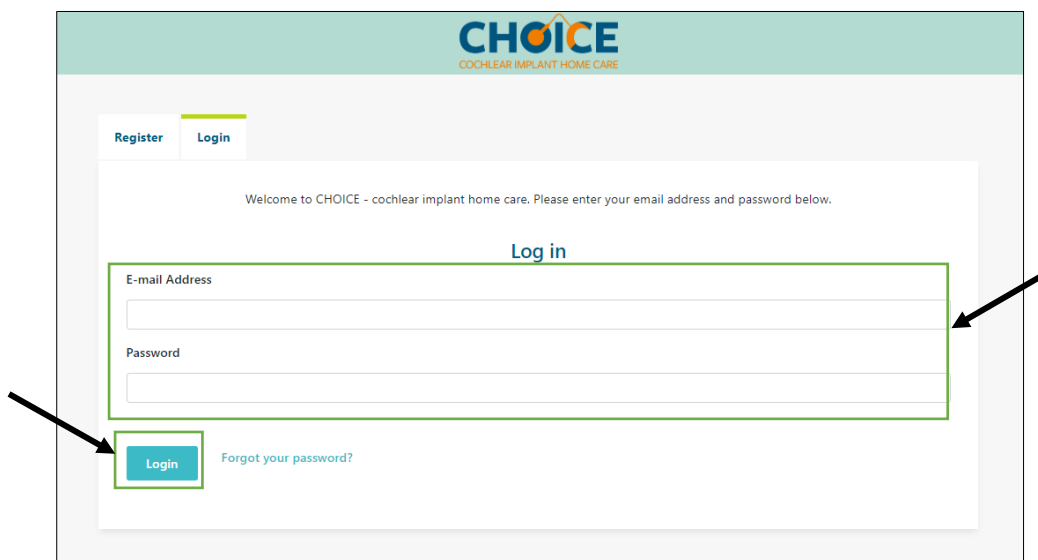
CHOICE
COCHLEAR IMPLANT HOME CARE

Register

Login

Welcome to CHOICE - cochlear implant home care. Please enter your email address and password below.

Log in

E-mail Address

Password

Login

Forgot your password?